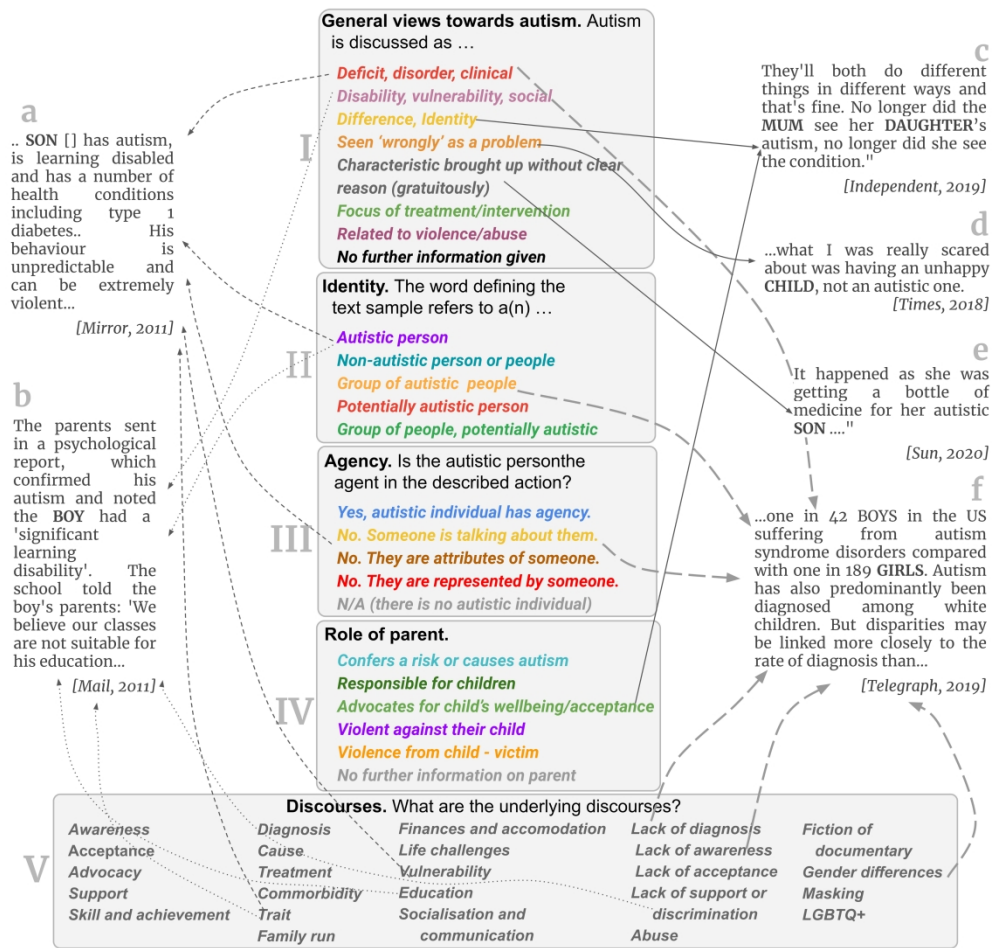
a

.. SON [] has autism, is learning disabled and has a number of health conditions including type 1 diabetes.. His behaviour is unpredictable and can be extremely violent...

[Mirror, 2011]

b

The parents sent in a psychological report, which confirmed his autism and noted the BOY had a 'significant learning disability'. The school told the boy's parents: 'We believe our classes are not suitable for his education...

[Mail, 2011]

I

General views towards autism. Autism is discussed as ...

Deficit, disorder, clinical
Disability, vulnerability, social
Difference, Identity
Seen 'wrongly' as a problem
Characteristic brought up without clear reason (gratuitously)
Focus of treatment/intervention
Related to violence/abuse
No further information given

II

Identity. The word defining the text sample refers to a(n) ...

Autistic person
Non-autistic person or people
Group of autistic people
Potentially autistic person
Group of people, potentially autistic

III

Agency. Is the autistic personthe agent in the described action?

Yes, autistic individual has agency.
No. Someone is talking about them.
No. They are attributes of someone.
No. They are represented by someone.
N/A (there is no autistic individual)

IV

Role of parent.

Confers a risk or causes autism
Responsible for children
Advocates for child's wellbeing/acceptance
Violent against their child
Violence from child - victim
No further information on parent

c

They'll both do different things in different ways and that's fine. No longer did the MUM see her DAUGHTER's autism, no longer did she see the condition."

[Independent, 2019]

d

...what I was really scared about was having an unhappy CHILD, not an autistic one.

[Times, 2018]

e

It happened as she was getting a bottle of medicine for her autistic SON ...."

[Sun, 2020]

f

...one in 42 BOYS in the US suffering from autism syndrome disorders compared with one in 189 GIRLS. Autism has also predominantly been diagnosed among white children. But disparities may be linked more closely to the rate of diagnosis than...

[Telegraph, 2019]

V

Discourses. What are the underlying discourses?

Awareness
Acceptance
Advocacy
Support
Skill and achievement

Diagnosis
Cause
Treatment
Commorbidity
Trait
Family run

Finances and accomodation
Life challenges
Vulnerability
Education
Socialisation and communication

Lack of diagnosis
Lack of awareness
Lack of acceptance
Lack of support or discrimination
Abuse

Fiction of documentary
Gender differences
Masking
LGBTQ+